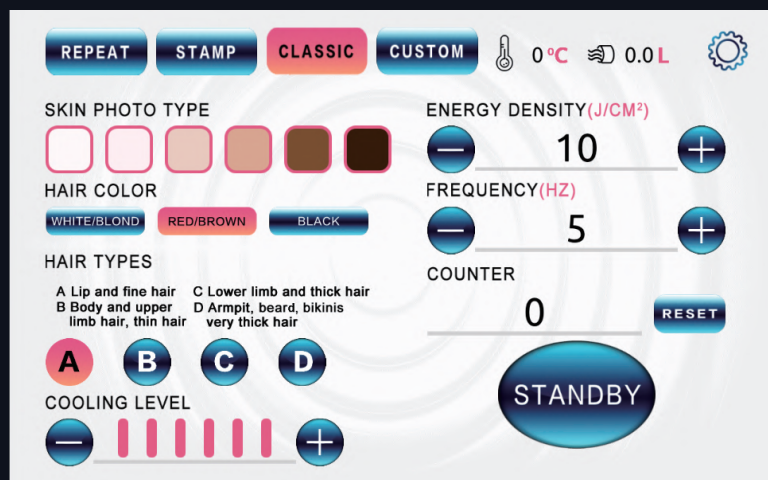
REPEAT STAMP CLASSIC CUSTOM 0 ºC 0.0 L

SKIN PHOTO TYPE

HAIR COLOR

WHITE/BLOND RED/BROWN BLACK

HAIR TYPES

A Lip and fine hair
B Body and upper limb hair, thin hair
C Lower limb and thick hair
D Armpit, beard, bikinis very thick hair

A B C D

COOLING LEVEL

ENERGY DENSITY(J/CM²)

10

FREQUENCY(HZ)

5

COUNTER

0

RESET

STANDBY